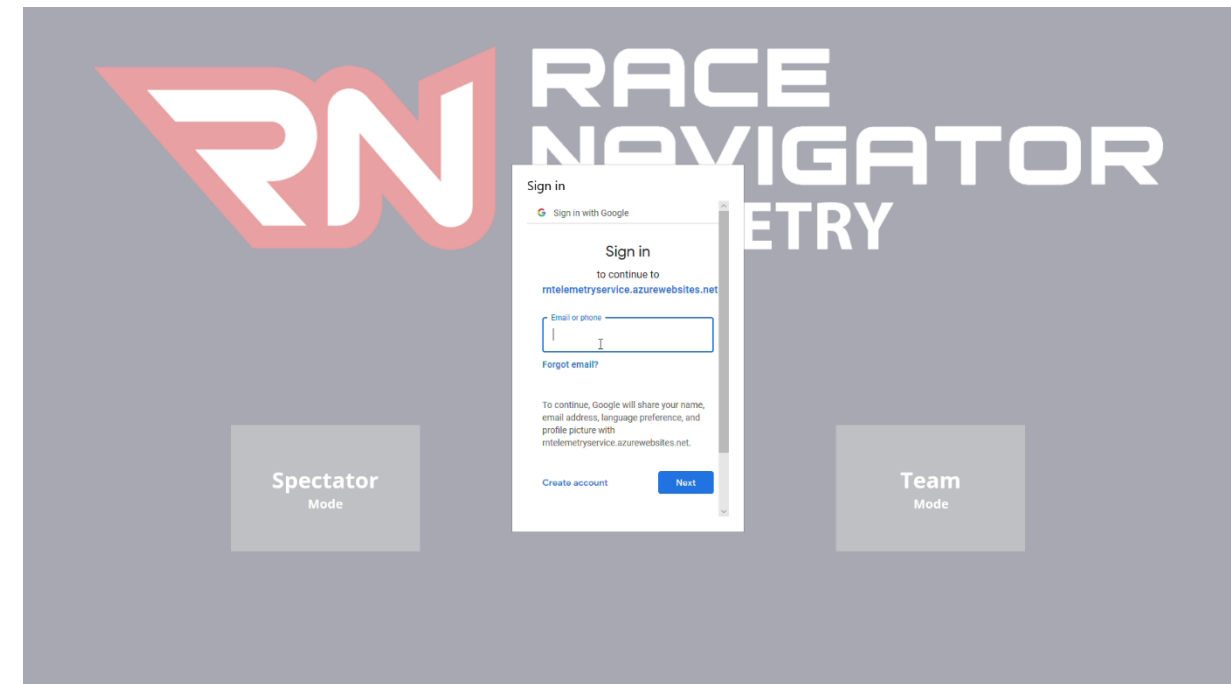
RN RACE NAVIGATOR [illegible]ETRY

Sign in

G Sign in with Google

Sign in

to continue to

rntelemetryservice.azurewebsites.net

Email or phone

Forgot email?

To continue, Google will share your name, email address, language preference, and profile picture with rntelemetryservice.azurewebsites.net.

Create account

Next

Spectator
Mode

Team
Mode